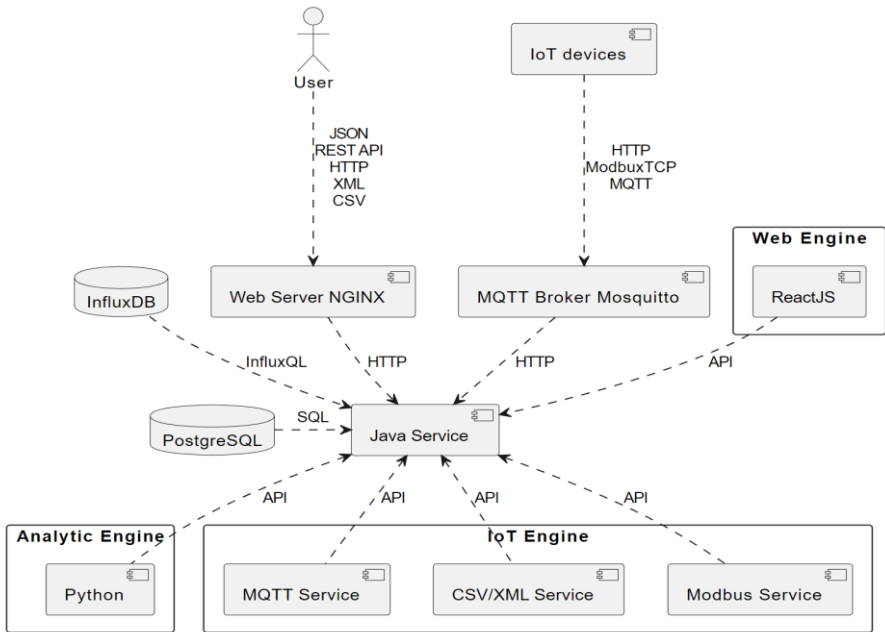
User

JSON
REST API
HTTP
XML
CSV

IoT devices

HTTP
ModbuxTCP
MQTT

Web Engine

ReactJS

InfluxDB

Web Server NGINX

MQTT Broker Mosquitto

InfluxQL

HTTP

HTTP

API

SQL

PostgreSQL

Java Service

API

API

API

API

Analytic Engine

Python

IoT Engine

MQTT Service

CSV/XML Service

Modbus Service